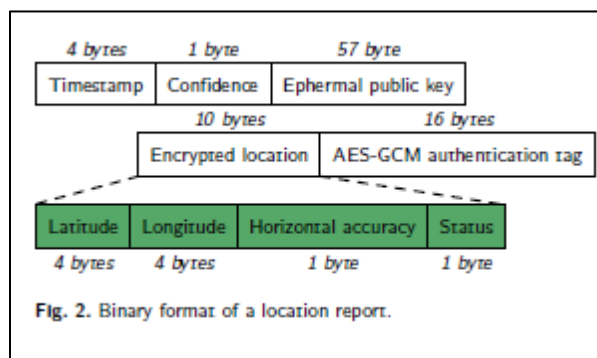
4 bytes 1 byte 57 byte

Timestamp | Confidence | Ephermal public key

10 bytes 16 bytes

Encrypted location | AES-GCM authentication tag

Latitude | Longitude | Horizontal accuracy | Status

4 bytes 4 bytes 1 byte 1 byte

Fig. 2. Binary format of a location report.